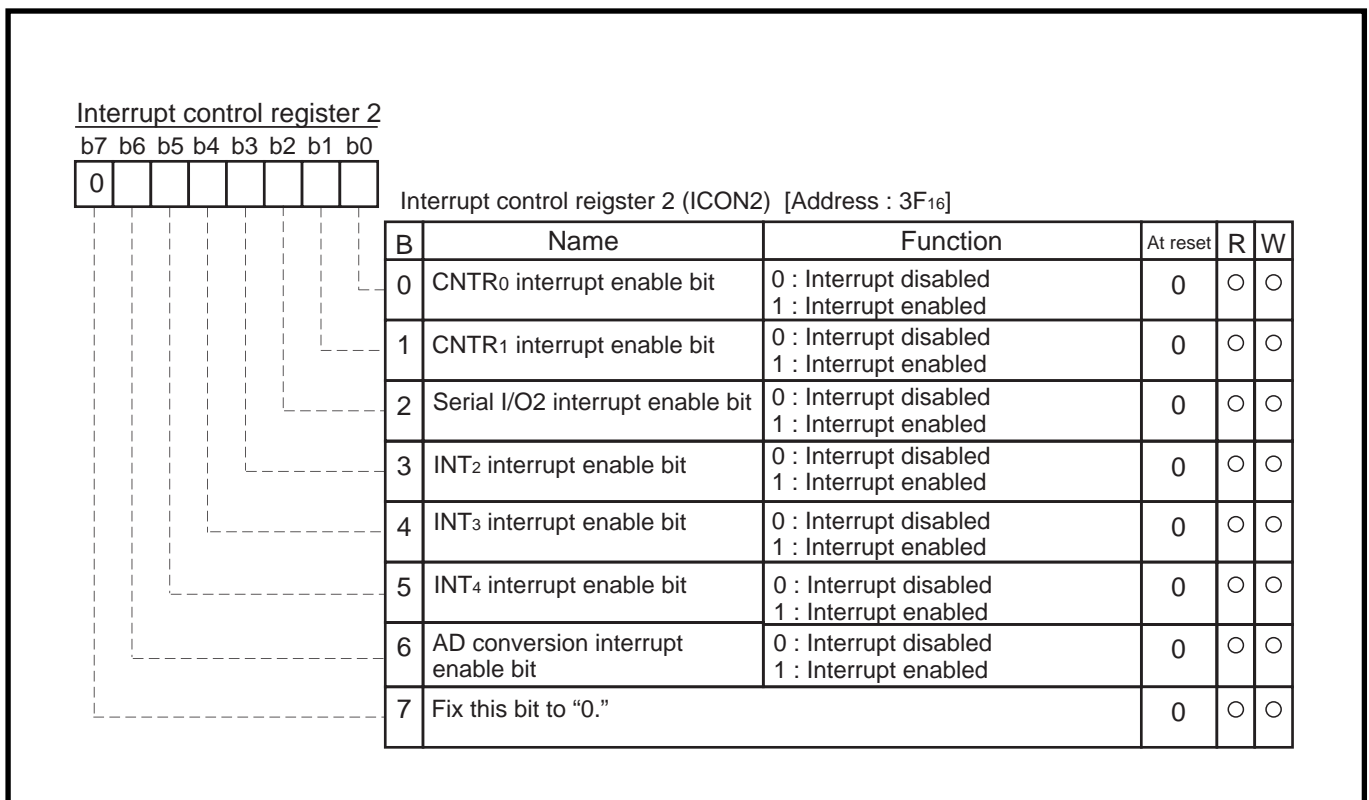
Interrupt control register 2

b7 b6 b5 b4 b3 b2 b1 b0

0

Interrupt control reigster 2 (ICON2) [Address : $3F_{16}$]

| B | Name | Function | At reset | R | W |
|---|---|---|---|---|---|
| 0 | $CNTR_0$ interrupt enable bit | 0 : Interrupt disabled<br>1 : Interrupt enabled | 0 | ○ | ○ |
| 1 | $CNTR_1$ interrupt enable bit | 0 : Interrupt disabled<br>1 : Interrupt enabled | 0 | ○ | ○ |
| 2 | Serial I/O2 interrupt enable bit | 0 : Interrupt disabled<br>1 : Interrupt enabled | 0 | ○ | ○ |
| 3 | $INT_2$ interrupt enable bit | 0 : Interrupt disabled<br>1 : Interrupt enabled | 0 | ○ | ○ |
| 4 | $INT_3$ interrupt enable bit | 0 : Interrupt disabled<br>1 : Interrupt enabled | 0 | ○ | ○ |
| 5 | $INT_4$ interrupt enable bit | 0 : Interrupt disabled<br>1 : Interrupt enabled | 0 | ○ | ○ |
| 6 | AD conversion interrupt enable bit | 0 : Interrupt disabled<br>1 : Interrupt enabled | 0 | ○ | ○ |
| 7 | Fix this bit to "0." | | 0 | ○ | ○ |